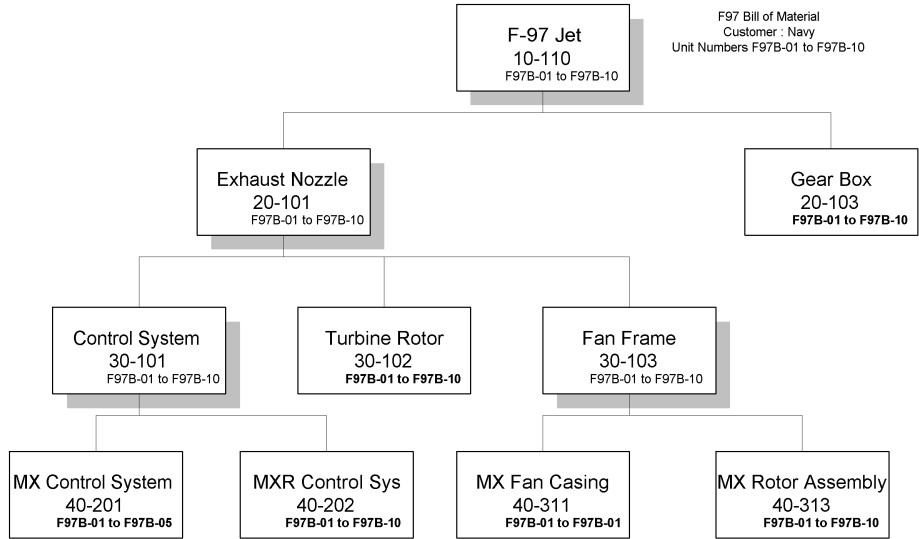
F97 Bill of Material
Customer : Navy
Unit Numbers F97B-01 to F97B-10

F-97 Jet
10-110
F97B-01 to F97B-10

Exhaust Nozzle
20-101
F97B-01 to F97B-10

Gear Box
20-103
F97B-01 to F97B-10

Control System
30-101
F97B-01 to F97B-10

Turbine Rotor
30-102
F97B-01 to F97B-10

Fan Frame
30-103
F97B-01 to F97B-10

MX Control System
40-201
F97B-01 to F97B-05

MXR Control Sys
40-202
F97B-01 to F97B-10

MX Fan Casing
40-311
F97B-01 to F97B-01

MX Rotor Assembly
40-313
F97B-01 to F97B-10